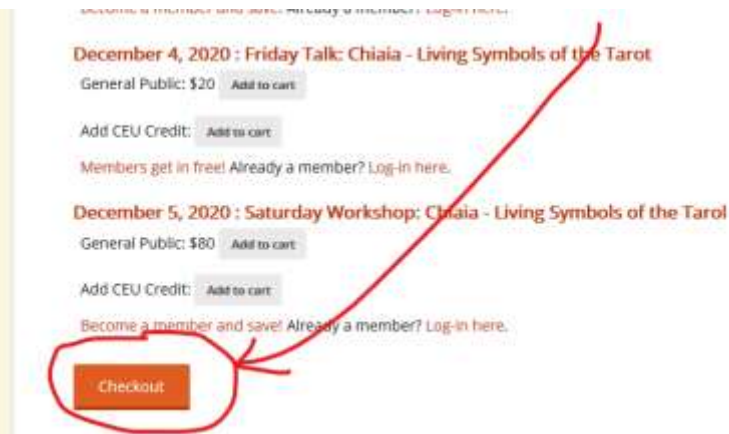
Become a member and save! Already a member? Log-in here.

December 4, 2020 : Friday Talk: Chiaia - Living Symbols of the Tarot

General Public: $20 Add to cart

Add CEU Credit: Add to cart

Members get in free! Already a member? Log-in here.

December 5, 2020 : Saturday Workshop: Chiaia - Living Symbols of the Tarot

General Public: $80 Add to cart

Add CEU Credit: Add to cart

Become a member and save! Already a member? Log-in here.

Checkout